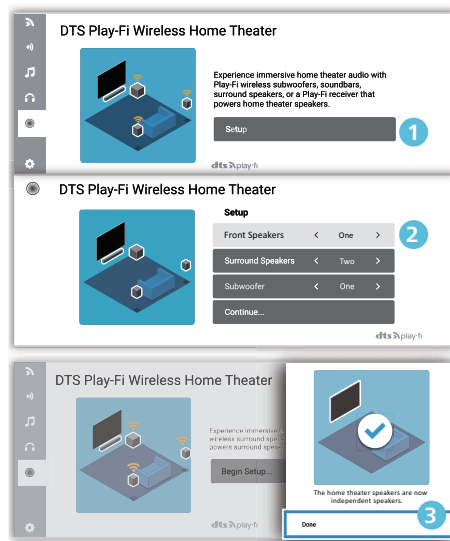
DTS Play-Fi Wireless Home Theater

Experience immersive home theater audio with Play-Fi wireless subwoofers, soundbars, surround speakers, or a Play-Fi receiver that powers home theater speakers.

Setup

1

dts play-fi

DTS Play-Fi Wireless Home Theater

Setup

| Front Speakers | < | One | > |
|---|---|---|---|
| Surround Speakers | < | Two | > |
| Subwoofer | < | One | > |

Continue...

2

dts play-fi

DTS Play-Fi Wireless Home Theater

Experience immersive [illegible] wireless surround spea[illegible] powers surround speakers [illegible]

Begin Setup...

dts play-fi

The home theater speakers are now independent speakers.

Done

3